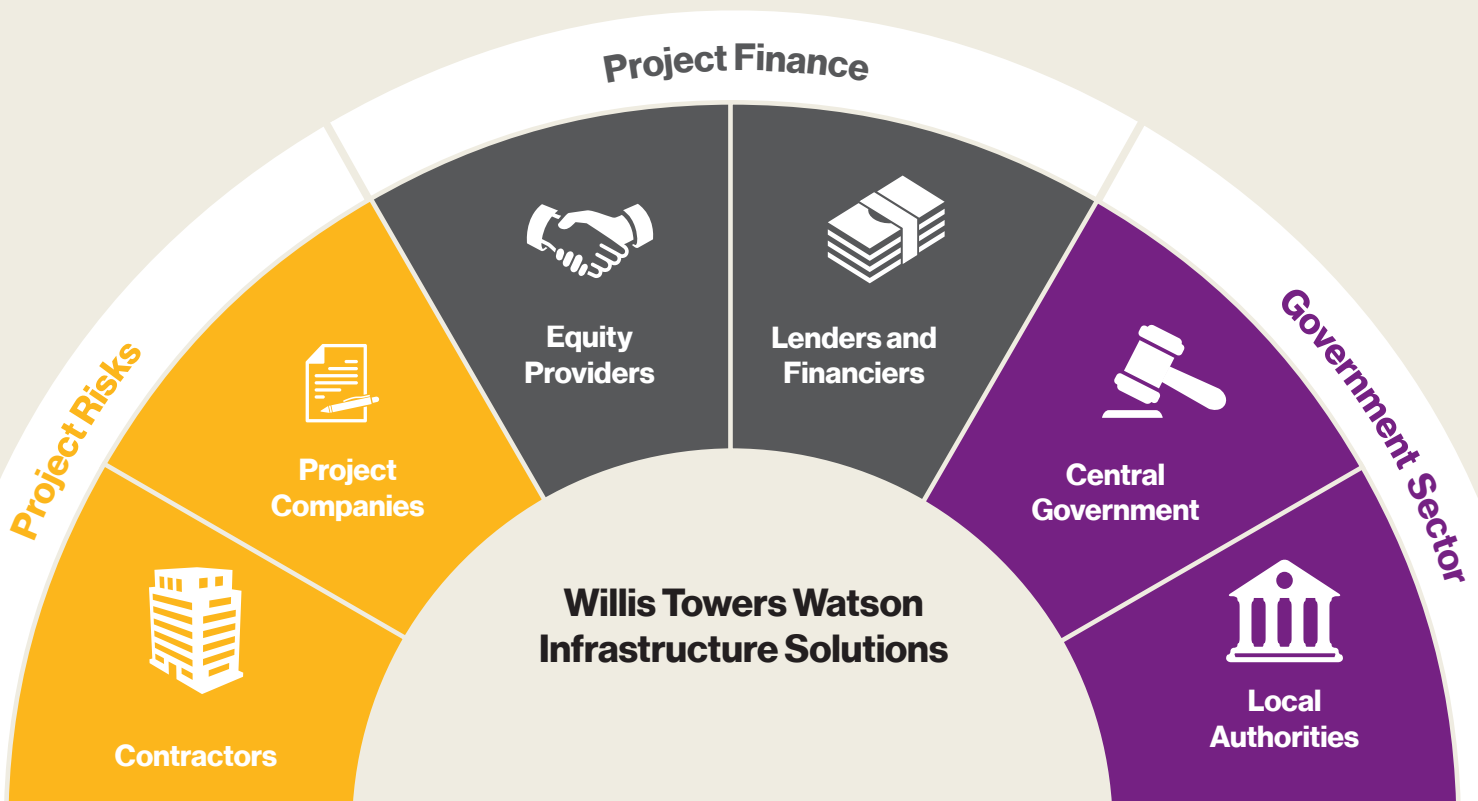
Project Finance

Project Risks

Government Sector

Equity Providers

Lenders and Financiers

Project Companies

Central Government

Contractors

Local Authorities

Willis Towers Watson Infrastructure Solutions